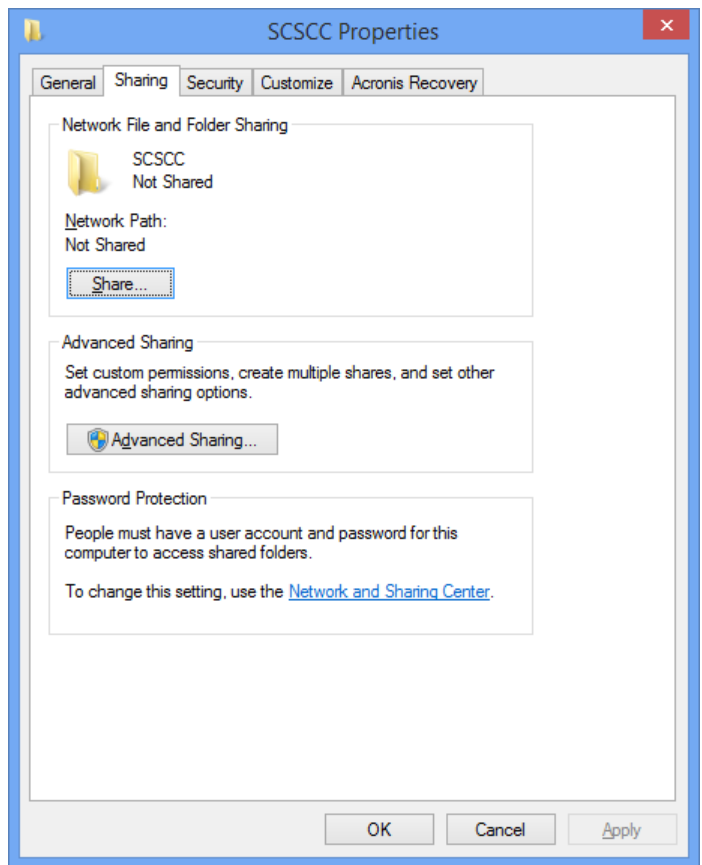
SCSCC Properties

General Sharing Security Customize Acronis Recovery

Network File and Folder Sharing

SCSCC
Not Shared

Network Path:
Not Shared

Share...

Advanced Sharing

Set custom permissions, create multiple shares, and set other advanced sharing options.

Advanced Sharing...

Password Protection

People must have a user account and password for this computer to access shared folders.

To change this setting, use the Network and Sharing Center.

OK Cancel Apply